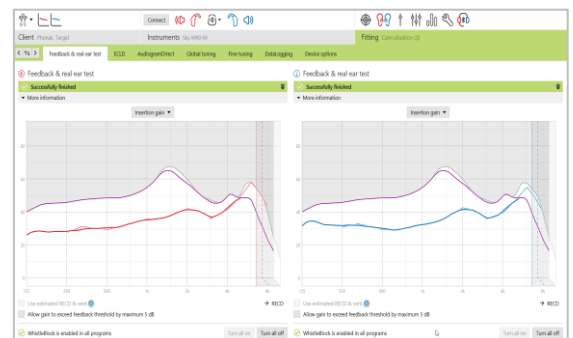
Connect

Client Phonak, Target

Instruments Sky M90-RT

Fitting Calm situation CI

Feedback & real ear test

ECLD

AudiogramDirect

Global tuning

Fine tuning

DataLogging

Device options

Feedback & real ear test

Successfully finished

More information

Insertion gain

Use estimated RECD & vent

RECD

Allow gain to exceed feedback threshold by maximum 5 dB

WhistleBlock is enabled in all programs

Turn all on

Turn all off

Feedback & real ear test

Successfully finished

More information

Insertion gain

Use estimated RECD & vent

RECD

Allow gain to exceed feedback threshold by maximum 5 dB

WhistleBlock is enabled in all programs

Turn all on

Turn all off